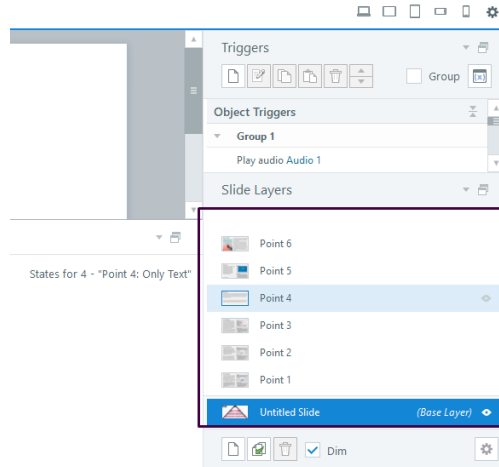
Triggers

Group

Object Triggers

Group 1

Play audio Audio 1

Slide Layers

States for 4 - "Point 4: Only Text"

Point 6

Point 5

Point 4

Point 3

Point 2

Point 1

Untitled Slide

(Base Layer)

Dim